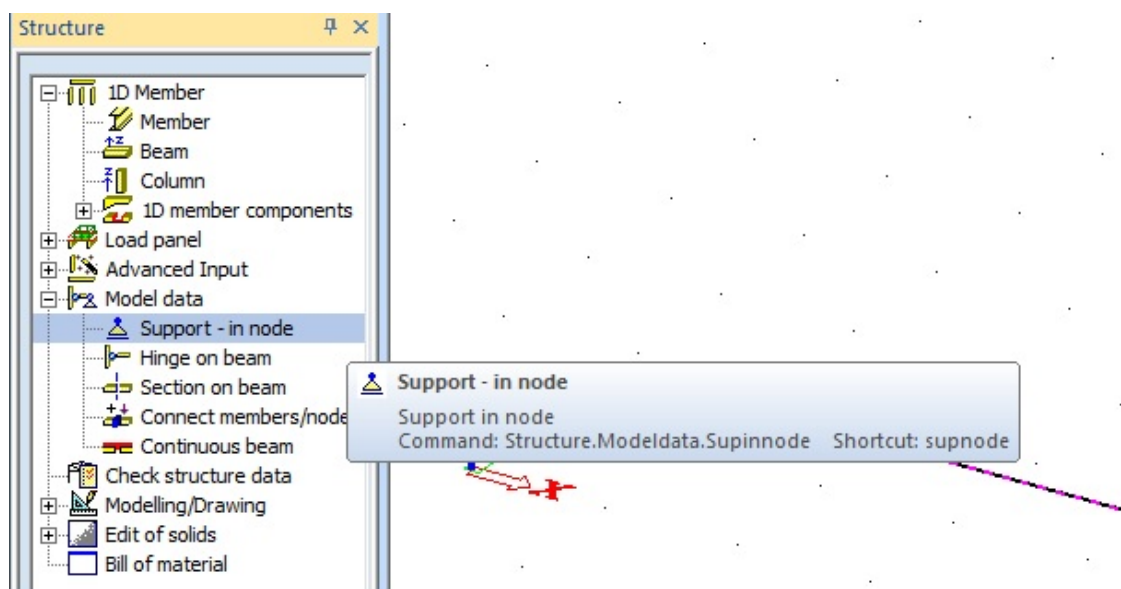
Structure

1D Member
Member
Beam
Column
1D member components
Load panel
Advanced Input
Model data
Support - in node
Hinge on beam
Section on beam
Connect members/node
Continuous beam
Check structure data
Modelling/Drawing
Edit of solids
Bill of material

Support - in node
Support in node
Command: Structure.Modeldata.Supinnode Shortcut: supnode